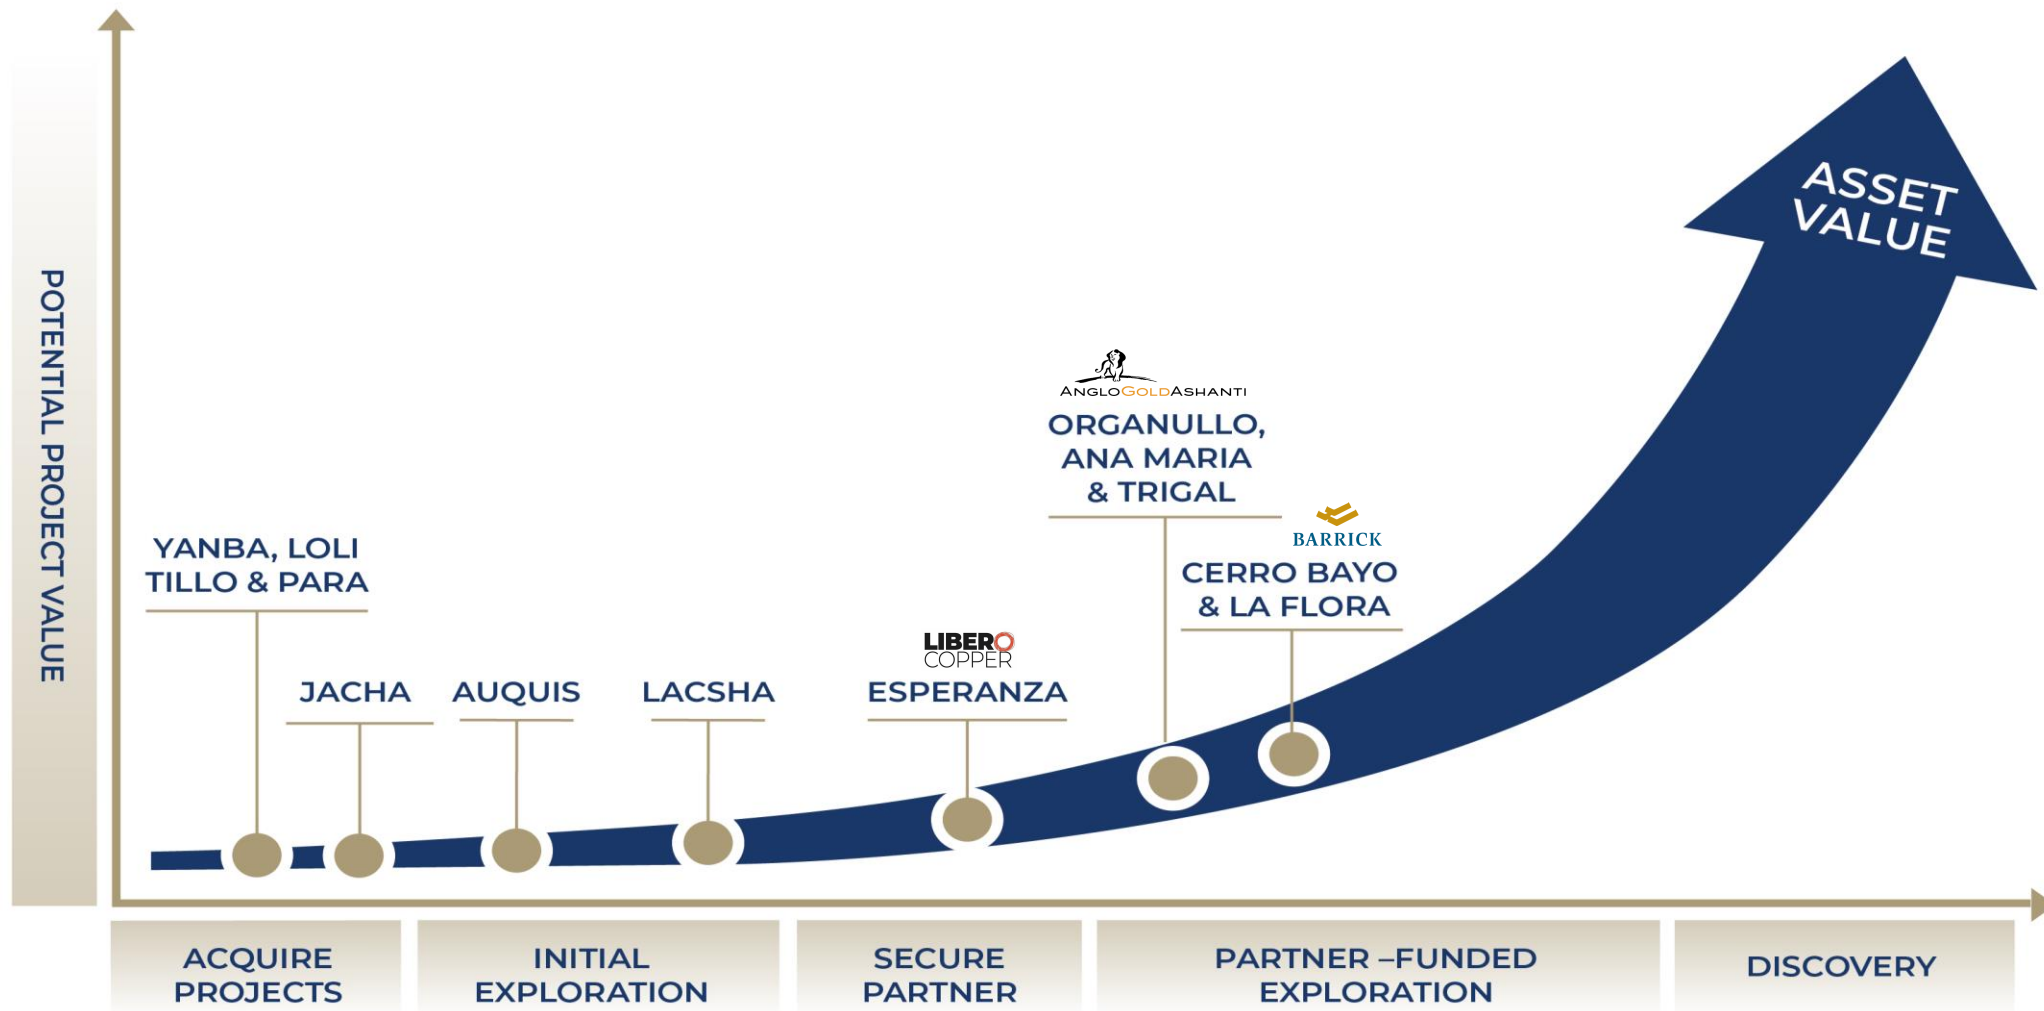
POTENTIAL PROJECT VALUE

ASSET VALUE

ANGLOGOLDASHANTI
ORGANULLO, ANA MARIA & TRIGAL

BARRICK
CERRO BAYO & LA FLORA

YANBA, LOLI TILLO & PARA

JACHA

AUQUIS

LACSHA

LIBERO COPPER
ESPERANZA

ACQUIRE PROJECTS

INITIAL EXPLORATION

SECURE PARTNER

PARTNER –FUNDED EXPLORATION

DISCOVERY